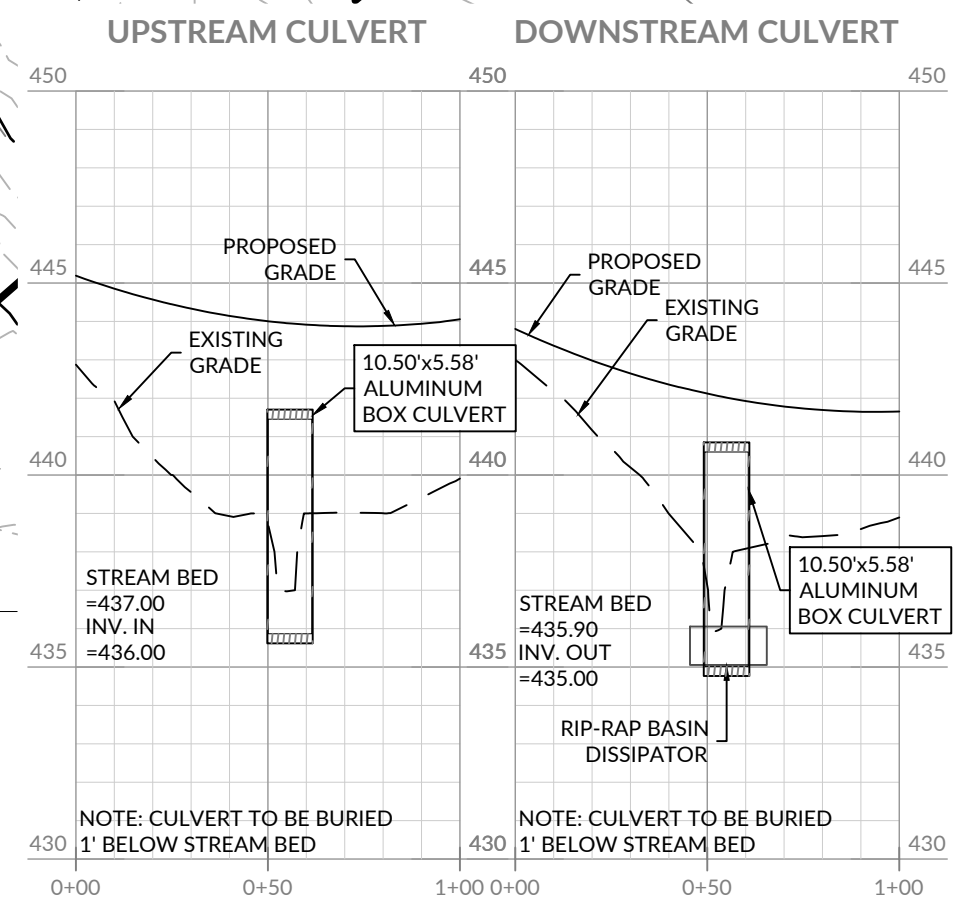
UPSTREAM CULVERT

450

445

440

435

430

PROPOSED GRADE

EXISTING GRADE

10.50'x5.58' ALUMINUM BOX CULVERT

STREAM BED =437.00
INV. IN =436.00

NOTE: CULVERT TO BE BURIED 1' BELOW STREAM BED

0+00 0+50 1+00

DOWNSTREAM CULVERT

450

445

440

435

430

450

445

440

435

430

PROPOSED GRADE

EXISTING GRADE

10.50'x5.58' ALUMINUM BOX CULVERT

STREAM BED =435.90
INV. OUT =435.00

RIP-RAP BASIN DISSIPATOR

NOTE: CULVERT TO BE BURIED 1' BELOW STREAM BED

0+00 0+50 1+00